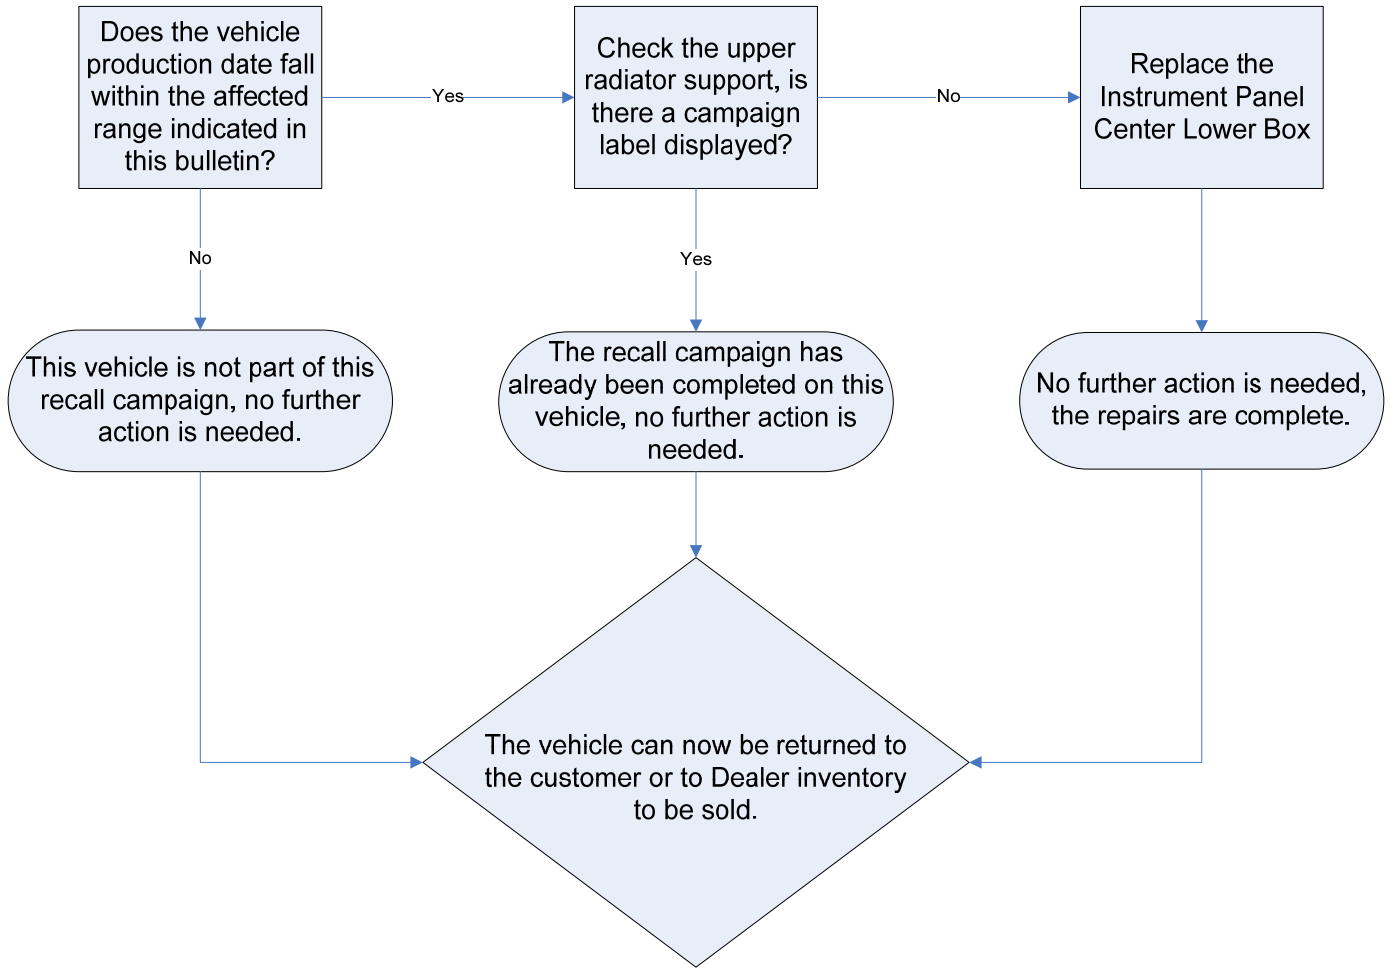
Does the vehicle production date fall within the affected range indicated in this bulletin?

Yes

Check the upper radiator support, is there a campaign label displayed?

No

Replace the Instrument Panel Center Lower Box

No

Yes

This vehicle is not part of this recall campaign, no further action is needed.

The recall campaign has already been completed on this vehicle, no further action is needed.

No further action is needed, the repairs are complete.

The vehicle can now be returned to the customer or to Dealer inventory to be sold.